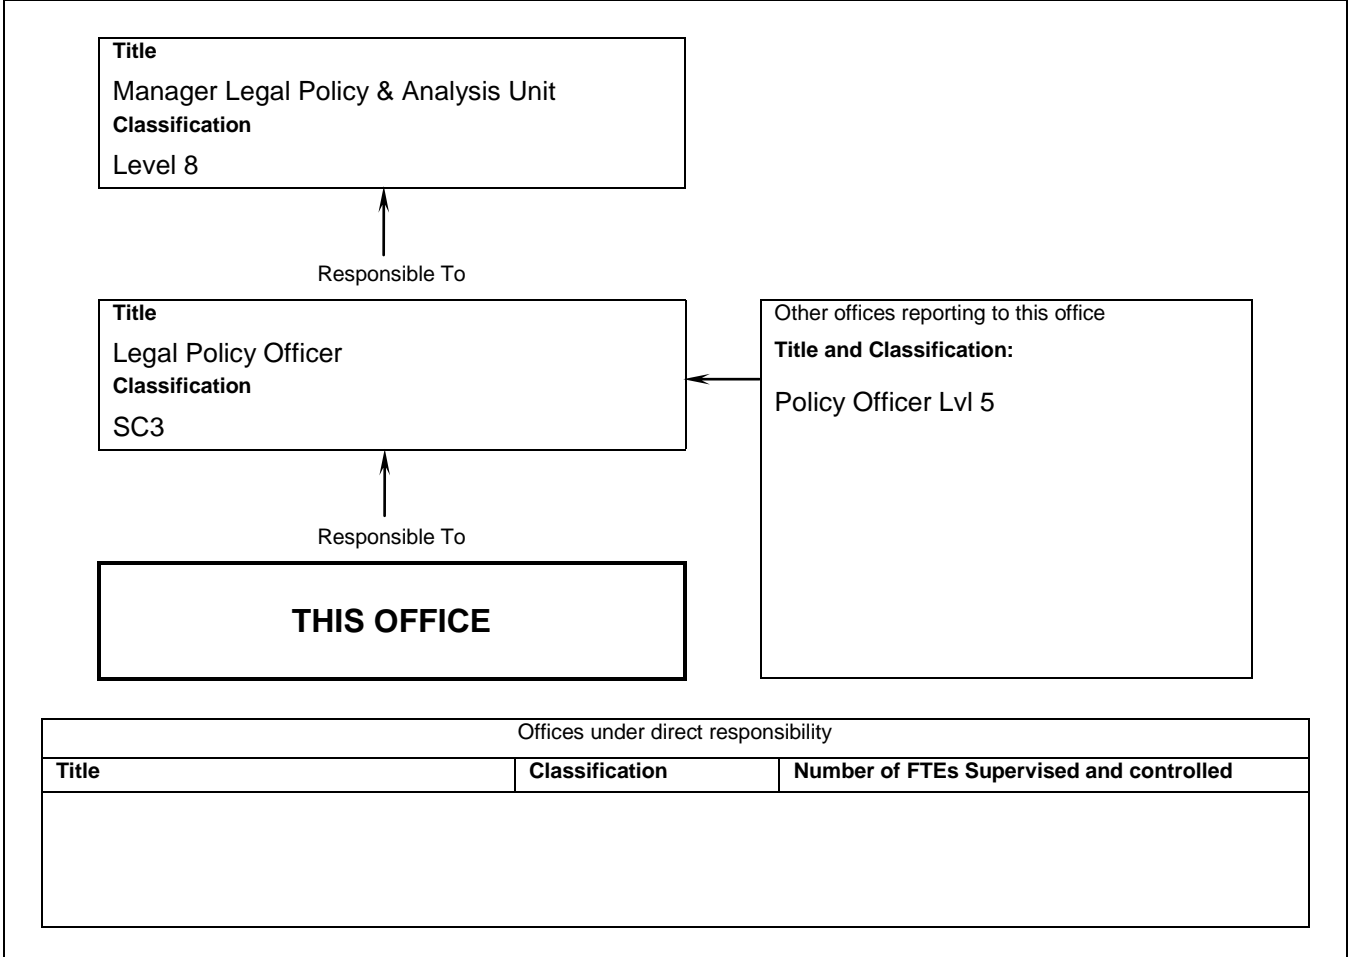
Title
Manager Legal Policy & Analysis Unit
Classification
Level 8

Responsible To

Title
Legal Policy Officer
Classification
SC3

Other offices reporting to this office
Title and Classification:
Policy Officer Lvl 5

Responsible To

THIS OFFICE

Offices under direct responsibility

| Title | Classification | Number of FTEs Supervised and controlled |
|---|---|---|
| | | |